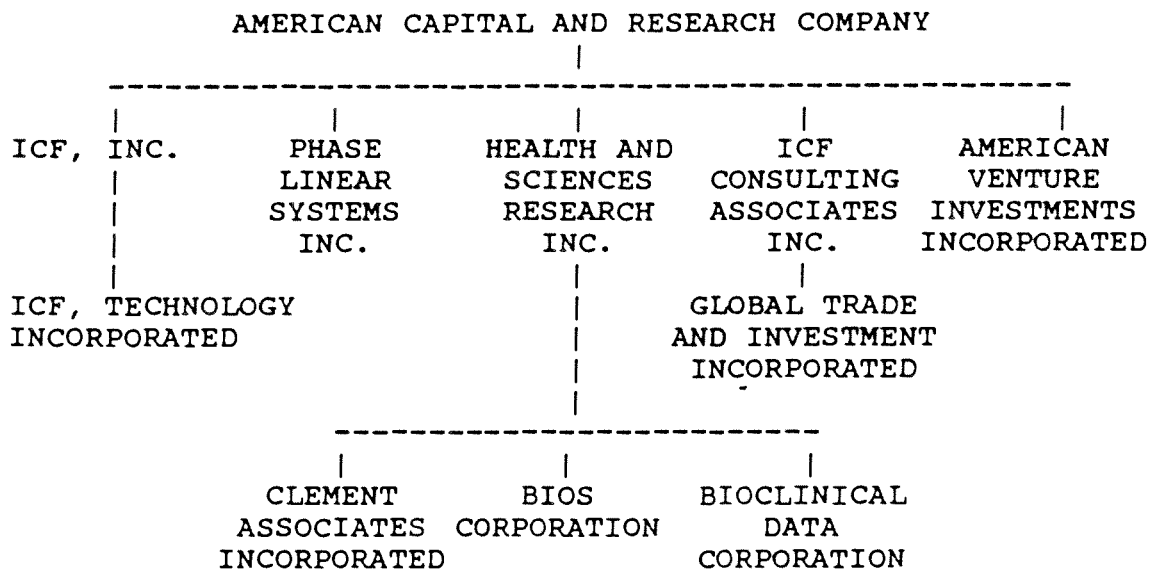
AMERICAN CAPITAL AND RESEARCH COMPANY

ICF, INC.

ICF, TECHNOLOGY INCORPORATED

PHASE LINEAR SYSTEMS INC.

HEALTH AND SCIENCES RESEARCH INC.

ICF CONSULTING ASSOCIATES INC.

GLOBAL TRADE AND INVESTMENT INCORPORATED

AMERICAN VENTURE INVESTMENTS INCORPORATED

CLEMENT ASSOCIATES INCORPORATED

BIOS CORPORATION

BIOCLINICAL DATA CORPORATION